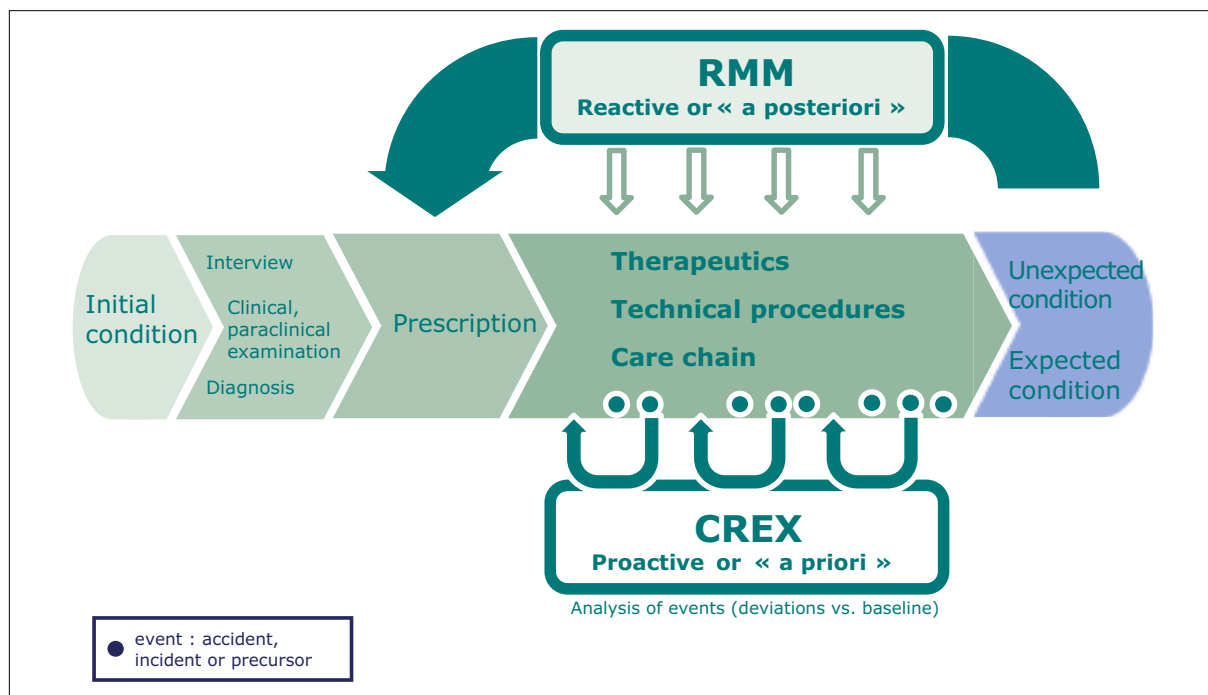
RMM
Reactive or « a posteriori »

Initial condition

Interview
Clinical, paraclinical examination
Diagnosis

Prescription

Therapeutics
Technical procedures
Care chain

Unexpected condition
Expected condition

CREX
Proactive or « a priori »
Analysis of events (deviations vs. baseline)

event : accident, incident or precursor